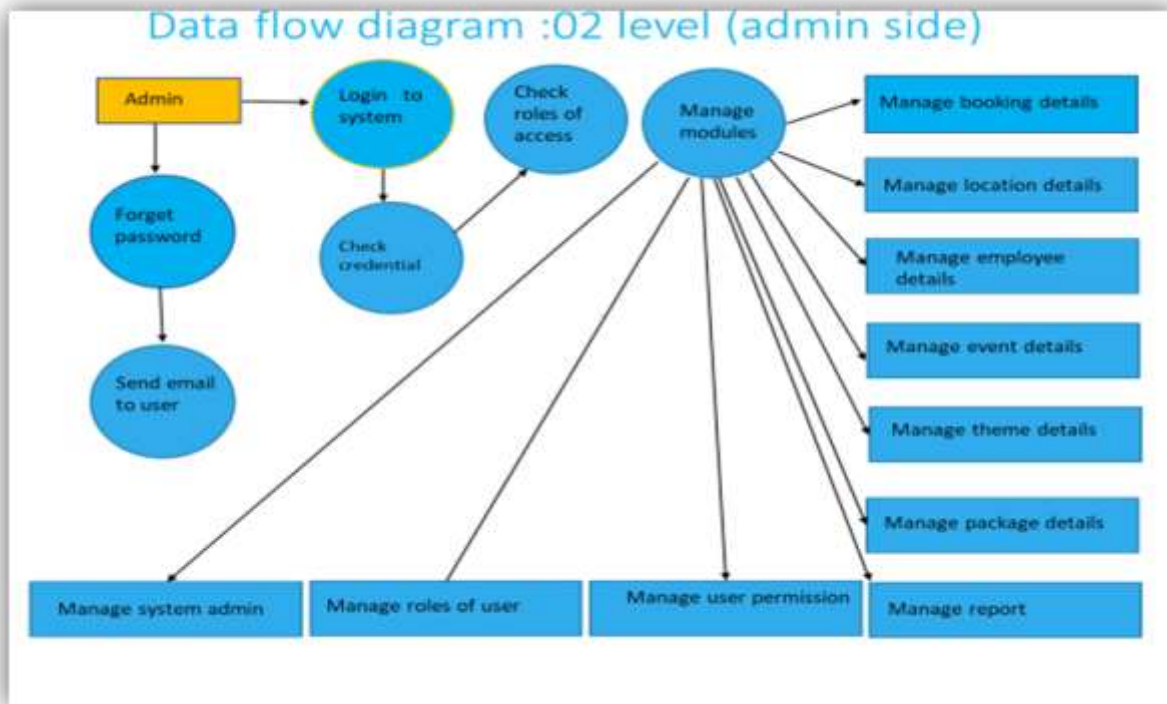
Data flow diagram :02 level (admin side)

Admin

Login to system

Check roles of access

Manage modules

Manage booking details

Manage location details

Manage employee details

Manage event details

Manage theme details

Manage package details

Forget password

Check credential

Send email to user

Manage system admin

Manage roles of user

Manage user permission

Manage report